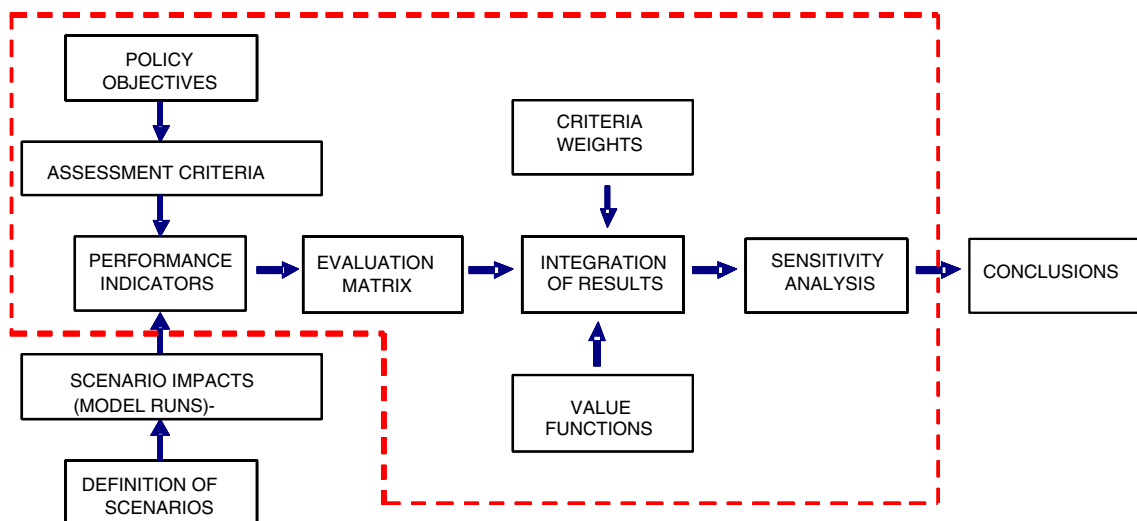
POLICY OBJECTIVES

ASSESSMENT CRITERIA

PERFORMANCE INDICATORS

EVALUATION MATRIX

CRITERIA WEIGHTS

INTEGRATION OF RESULTS

SENSITIVITY ANALYSIS

CONCLUSIONS

VALUE FUNCTIONS

SCENARIO IMPACTS (MODEL RUNS)-

DEFINITION OF SCENARIOS